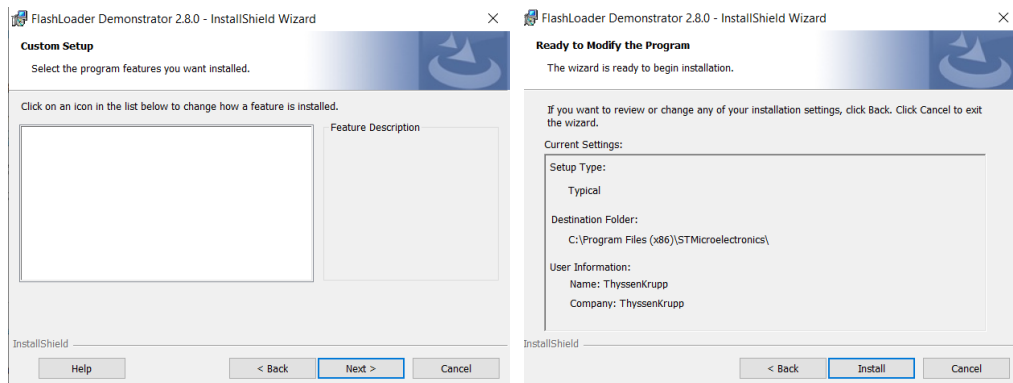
FlashLoader Demonstrator 2.8.0 - InstallShield Wizard

Custom Setup

Select the program features you want installed.

Click on an icon in the list below to change how a feature is installed.

Feature Description

InstallShield

Help

< Back

Next >

Cancel

FlashLoader Demonstrator 2.8.0 - InstallShield Wizard

Ready to Modify the Program

The wizard is ready to begin installation.

If you want to review or change any of your installation settings, click Back. Click Cancel to exit the wizard.

Current Settings:

Setup Type:

Typical

Destination Folder:

C:\Program Files (x86)\STMicroelectronics\

User Information:

Name: ThyssenKrupp

Company: ThyssenKrupp

InstallShield

< Back

Install

Cancel